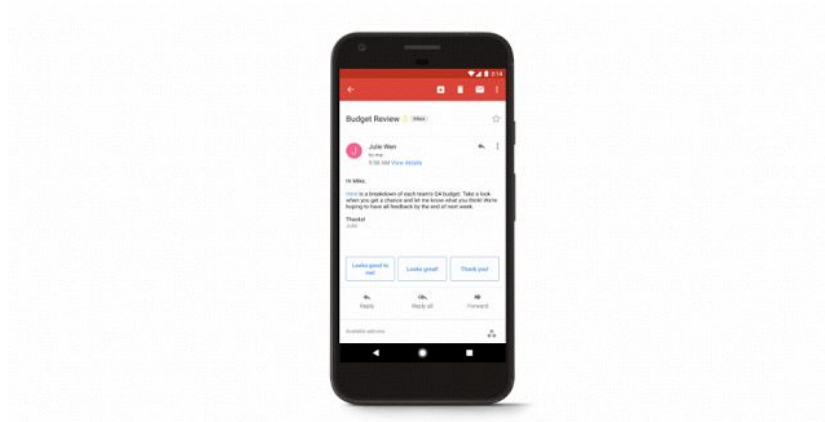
2:14

Budget Review Inbox

J

Julie Wen
to me
9:58 AM View details

Hi Mike,

Here is a breakdown of each team's Q4 budget. Take a look when you get a chance and let me know what you think! We're hoping to have all feedback by the end of next week.

Thanks!
Julie

Looks good to me!

Looks great!

Thank you!

Reply

Reply all

Forward

Available add-ons